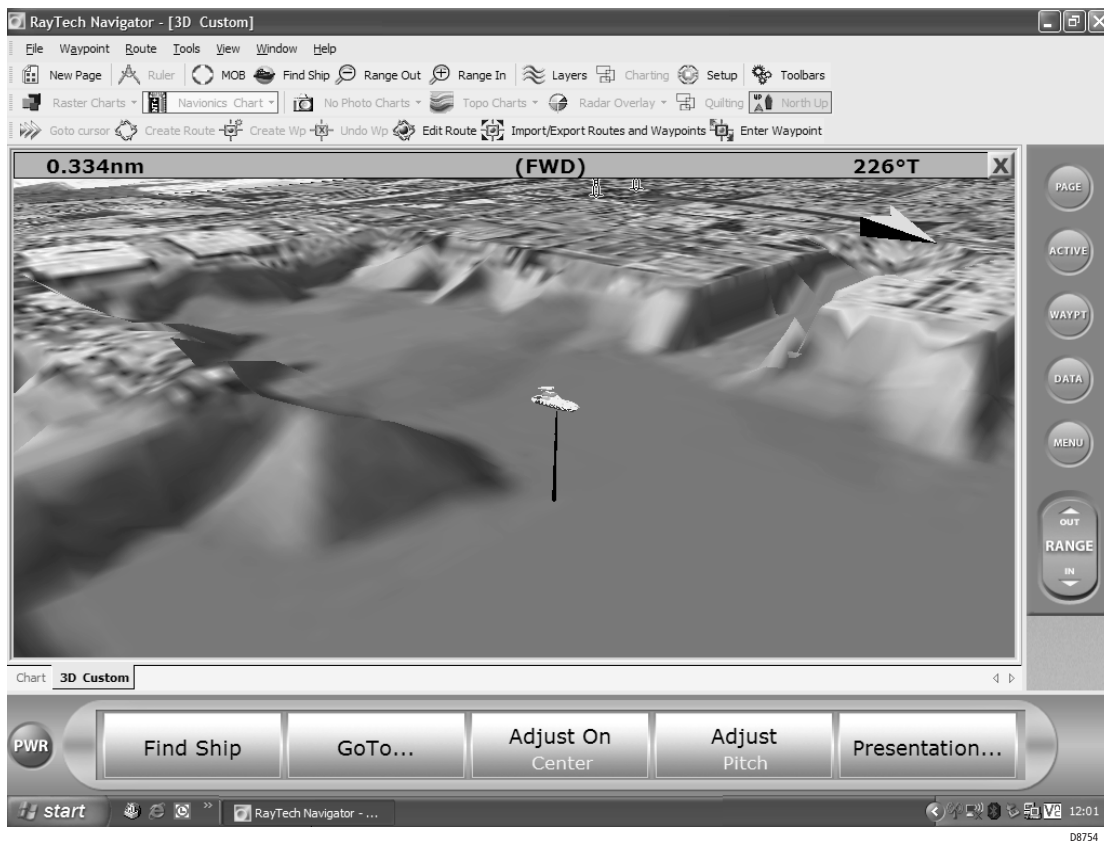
RayTech Navigator - [3D Custom]

File Waypoint Route Tools View Window Help

New Page Ruler MOB Find Ship Range Out Range In Layers Charting Setup Toolbars

Raster Charts Navionics Chart No Photo Charts Topo Charts Radar Overlay Quilting North Up

Goto cursor Create Route Create Wp Undo Wp Edit Route Import/Export Routes and Waypoints Enter Waypoint

0.334nm (FWD) 226°T X

PAGE

ACTIVE

WAYPT

DATA

MENU

OUT
RANGE
IN

Chart 3D Custom

PWR

Find Ship

GoTo...

Adjust On
Center

Adjust
Pitch

Presentation...

start RayTech Navigator - ... 12:01

D8754